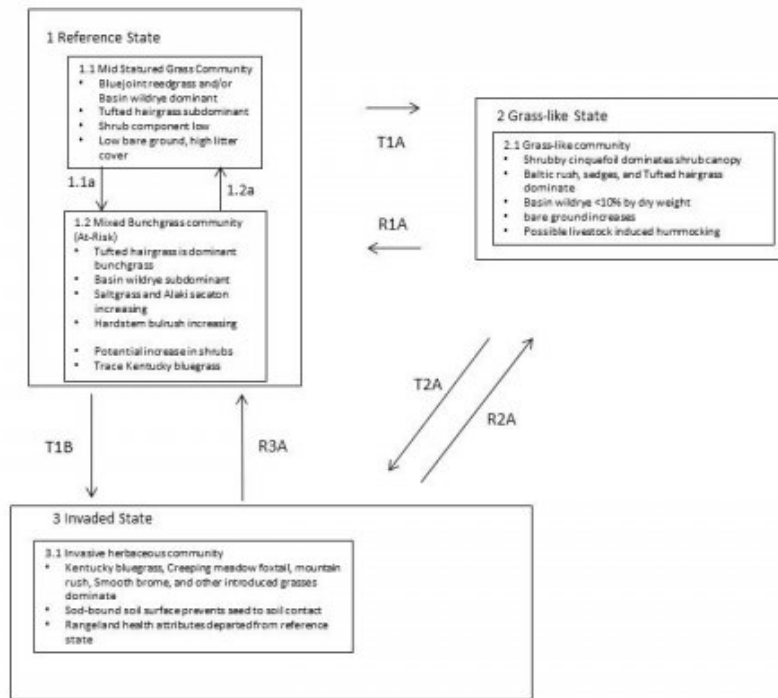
1 Reference State

1.1 Mid Statured Grass Community
- Bluejoint reedgrass and/or Basin wildrye dominant
- Tufted hairgrass subdominant
- Shrub component low
- Low bare ground, high litter cover

1.1a

1.2a

1.2 Mixed Bunchgrass community (At-Risk)
- Tufted hairgrass is dominant bunchgrass
- Basin wildrye subdominant
- Saltgrass and Alaki sacaton increasing
- Hardstem bulrush increasing
- Potential increase in shrubs
- Trace Kentucky bluegrass

T1A

R1A

2 Grass-like State

2.1 Grass-like community
- Shrubby cinquefoil dominates shrub canopy
- Baltic rush, sedges, and Tufted hairgrass dominate
- Basin wildrye <10% by dry weight
- bare ground increases
- Possible livestock induced hummocking

T2A

R2A

T1B

R3A

3 Invaded State

3.1 Invasive herbaceous community
- Kentucky bluegrass, Creeping meadow foxtail, mountain rush, Smooth brome, and other introduced grasses dominate
- Sod-bound soil surface prevents seed to soil contact
- Rangeland health attributes departed from reference state